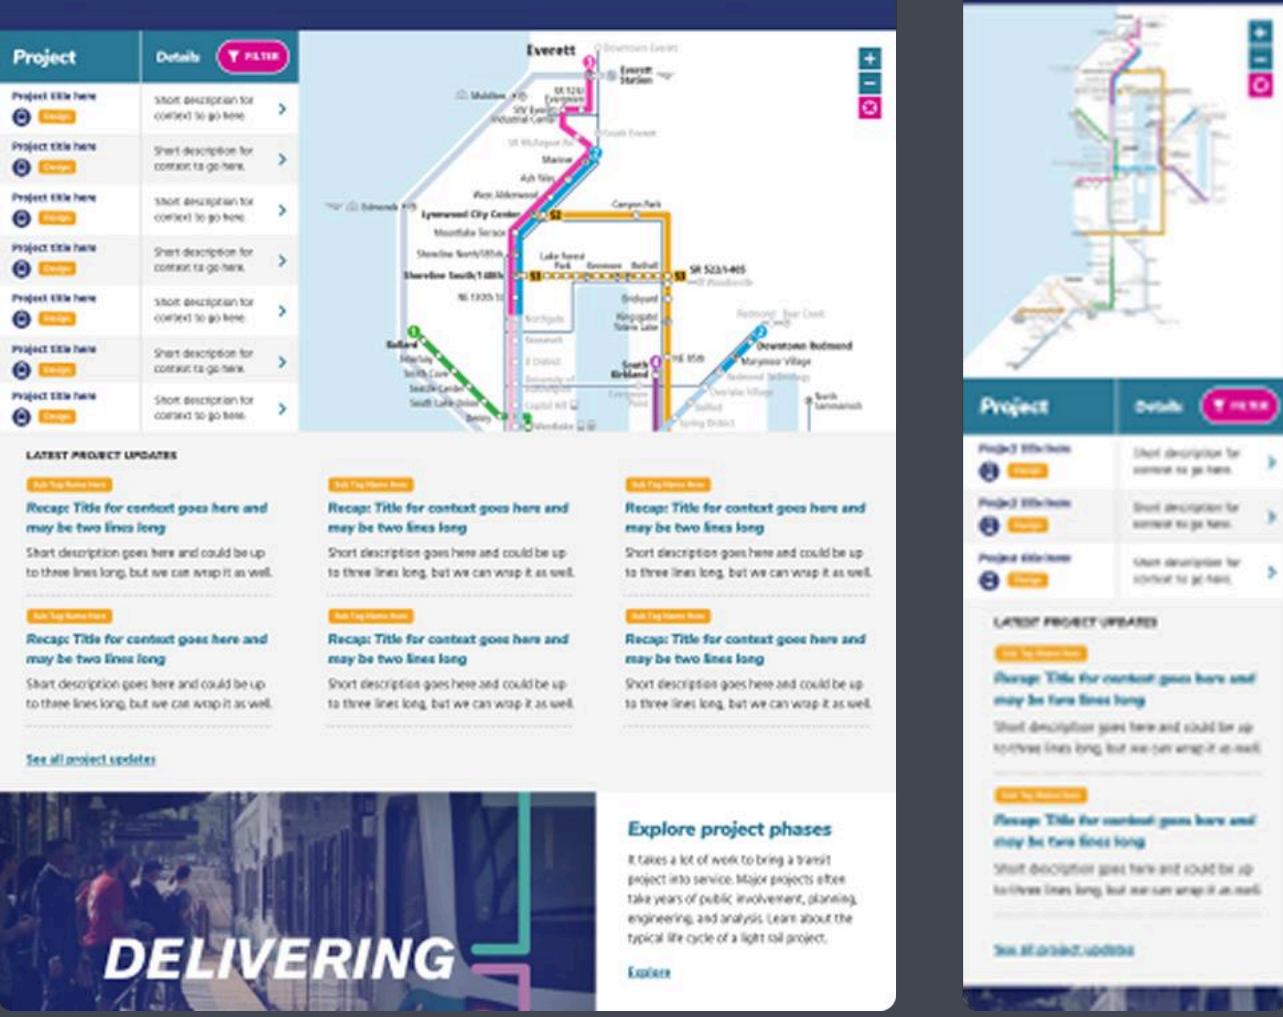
| Project | Details | FILTER |
|---|---|---|
| Project title here Design | Short description for context to go here | > |
| Project title here Design | Short description for context to go here | > |
| Project title here Design | Short description for context to go here | > |
| Project title here Design | Short description for context to go here | > |
| Project title here Design | Short description for context to go here | > |
| Project title here Design | Short description for context to go here | > |
| Project title here Design | Short description for context to go here | > |

Everett
Downtown Everett
Everett Station
Mukilteo
SR 526/Evergreen
SW Everett Industrial Center
South Everett
SR 99/Airport Rd
Mariner
Ash Way
West Alderwood
Edmonds
Lynnwood City Center
Canyon Park
Mountlake Terrace
Shoreline North/185th
Lake Forest Park
Kenmore
Bothell
Shoreline South/148th
S3
SR 522/I-405
Woodinville
NE 130th St
Brickyard
Northgate
Kingsgate
Totem Lake
Redmond
Bear Creek
Roosevelt
Downtown Redmond
Ballard
U District
Marymoor Village
Interbay
South Kirkland
NE 85th
Smith Cove
University of Washington
Redmond Technology
Seattle Center
Capitol Hill
Overlake Village
South Lake Union
Denny
Westlake
Spring District
North Sammamish

LATEST PROJECT UPDATES

Sub Tag Name Here
Recap: Title for context goes here and may be two lines long
Short description goes here and could be up to three lines long, but we can wrap it as well.

Sub Tag Name Here
Recap: Title for context goes here and may be two lines long
Short description goes here and could be up to three lines long, but we can wrap it as well.

Sub Tag Name Here
Recap: Title for context goes here and may be two lines long
Short description goes here and could be up to three lines long, but we can wrap it as well.

Sub Tag Name Here
Recap: Title for context goes here and may be two lines long
Short description goes here and could be up to three lines long, but we can wrap it as well.

Sub Tag Name Here
Recap: Title for context goes here and may be two lines long
Short description goes here and could be up to three lines long, but we can wrap it as well.

Sub Tag Name Here
Recap: Title for context goes here and may be two lines long
Short description goes here and could be up to three lines long, but we can wrap it as well.

See all project updates

DELIVERING

Explore project phases
It takes a lot of work to bring a transit project into service. Major projects often take years of public involvement, planning, engineering, and analysis. Learn about the typical life cycle of a light rail project.
Explore

| Project | Details | FILTER |
|---|---|---|
| Project title here Design | Short description for context to go here | > |
| Project title here Design | Short description for context to go here | > |
| Project title here Design | Short description for context to go here | > |

LATEST PROJECT UPDATES

Sub Tag Name Here
Recap: Title for context goes here and may be two lines long
Short description goes here and could be up to three lines long, but we can wrap it as well.

Sub Tag Name Here
Recap: Title for context goes here and may be two lines long
Short description goes here and could be up to three lines long, but we can wrap it as well.

See all project updates